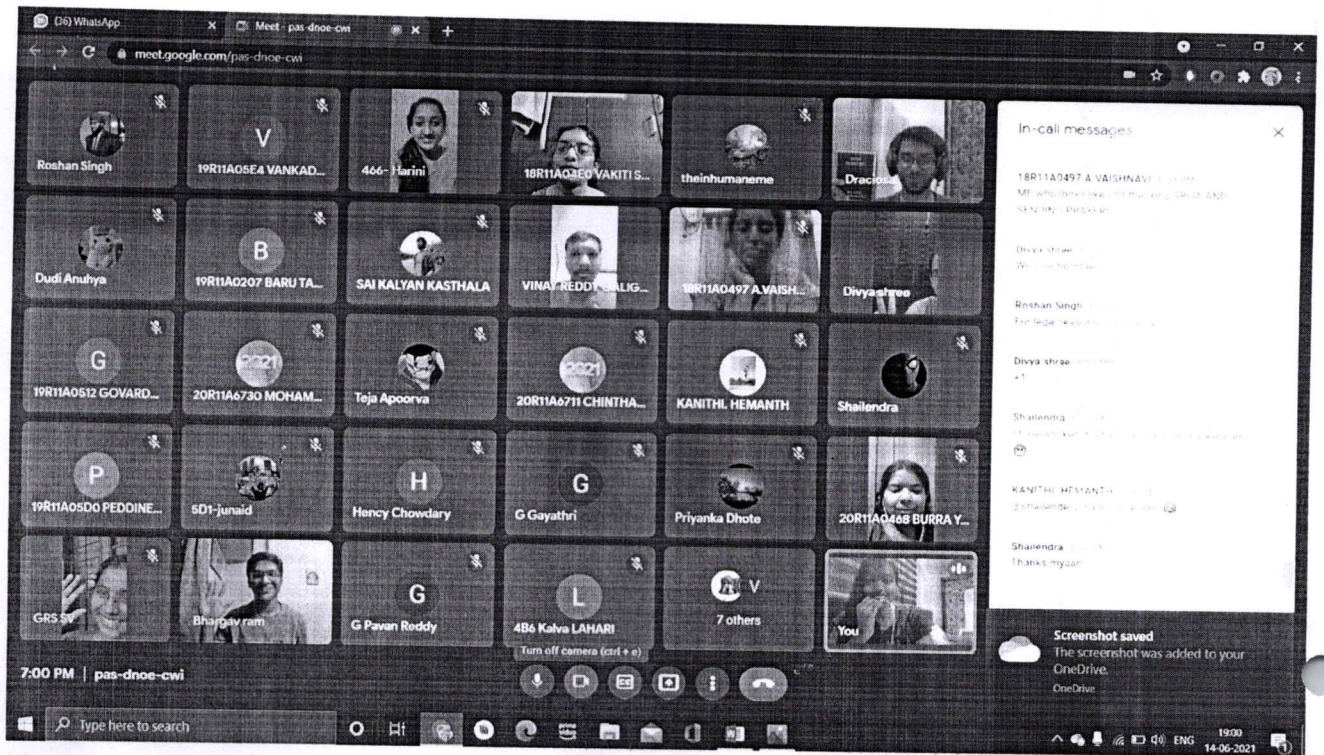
(36) WhatsApp
Meet - pas-dnoe-cwi
meet.google.com/pas-dnoe-cwi

Roshan Singh
V
19R11A05E4 VANKAD...
466- Harini
18R11A04E0 VAKITI S...
theinhumaneme
Dracios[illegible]

Dudi Anuhya
B
19R11A0207 BARU TA...
SAI KALYAN KASTHALA
VINAY REDDY SALIG...
18R11A0497 A.VAISH...
Divyashree

G
19R11A0512 GOVARD...
2021
20R11A6730 MOHAM...
Teja Apoorva
2021
20R11A6711 CHINTHA...
KANITHI. HEMANTH
Shailendra

P
19R11A05D0 PEDDINE...
5D1-junaid
H
Hency Chowdary
G
G Gayathri
Priyanka Dhote
20R11A0468 BURRA Y...

GRS SV
Bhargav ram
G
G Pavan Reddy
L
4B6 Kalva LAHARI
V
7 others
You

In-call messages

18R11A0497 A.VAISHNAVI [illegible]
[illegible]

Divya shrae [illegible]
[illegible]

Roshan Singh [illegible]
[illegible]

Divya shrae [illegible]
+1

Shailendra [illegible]
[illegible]

KANITHI. HEMANTH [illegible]
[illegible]

Shailendra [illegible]
Thanks myaan

Turn off camera (ctrl + e)

7:00 PM | pas-dnoe-cwi

Screenshot saved
The screenshot was added to your OneDrive.
OneDrive

Type here to search

ENG 19:00 14-06-2021